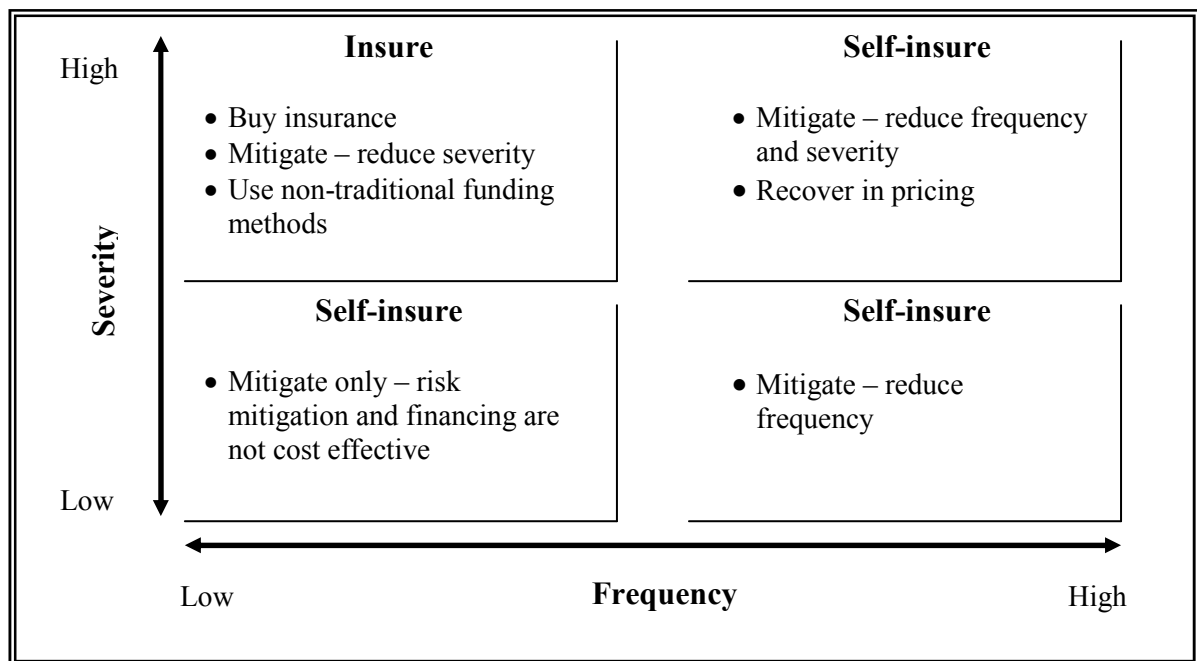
High

Severity

Low

Insure

- Buy insurance
- Mitigate – reduce severity
- Use non-traditional funding methods

Self-insure

- Mitigate – reduce frequency and severity
- Recover in pricing

Self-insure

- Mitigate only – risk mitigation and financing are not cost effective

Self-insure

- Mitigate – reduce frequency

Low

Frequency

High